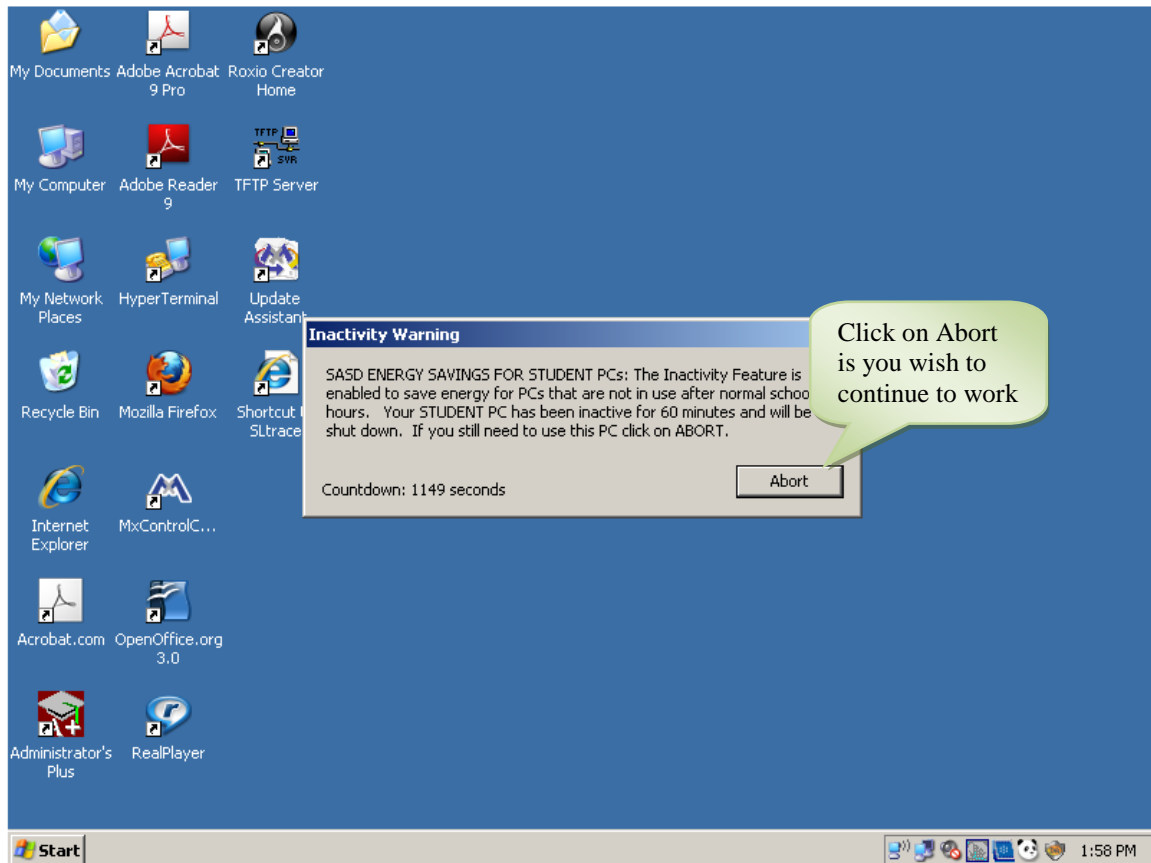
My Documents

Adobe Acrobat 9 Pro

Roxio Creator Home

My Computer

Adobe Reader 9

TFTP Server

My Network Places

HyperTerminal

Update Assistant

Recycle Bin

Mozilla Firefox

Shortcut SLtrace

Internet Explorer

MxControlC...

Acrobat.com

OpenOffice.org 3.0

Administrator's Plus

RealPlayer

Inactivity Warning

SASD ENERGY SAVINGS FOR STUDENT PCs: The Inactivity Feature is enabled to save energy for PCs that are not in use after normal schoo hours. Your STUDENT PC has been inactive for 60 minutes and will be shut down. If you still need to use this PC click on ABORT.

Countdown: 1149 seconds

Abort

Click on Abort is you wish to continue to work

Start

1:58 PM